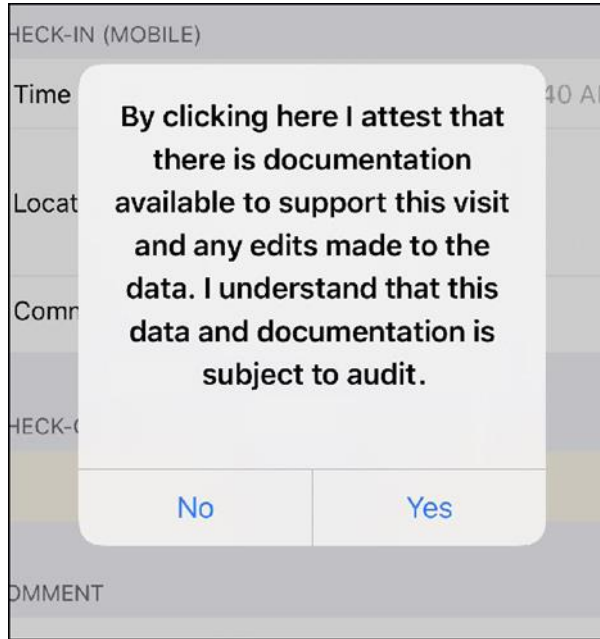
HECK-IN (MOBILE)

Time

40 A

Locat

Comn

HECK-(

DMMENT

By clicking here I attest that there is documentation available to support this visit and any edits made to the data. I understand that this data and documentation is subject to audit.

No

Yes